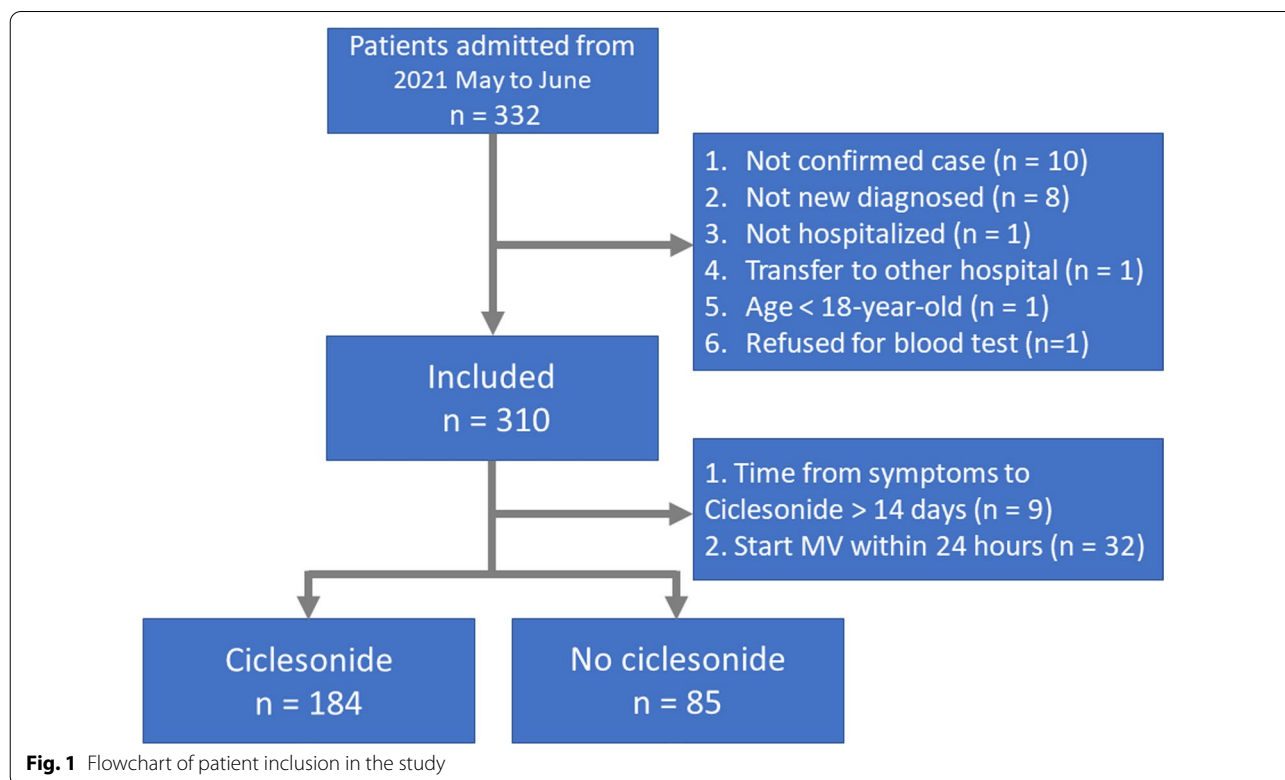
Patients admitted from 2021 May to June
n = 332

1. Not confirmed case (n = 10)
2. Not new diagnosed (n = 8)
3. Not hospitalized (n = 1)
4. Transfer to other hospital (n = 1)
5. Age < 18-year-old (n = 1)
6. Refused for blood test (n=1)

Included
n = 310

1. Time from symptoms to Ciclesonide > 14 days (n = 9)
2. Start MV within 24 hours (n = 32)

Ciclesonide
n = 184

No ciclesonide
n = 85

**Fig. 1** Flowchart of patient inclusion in the study